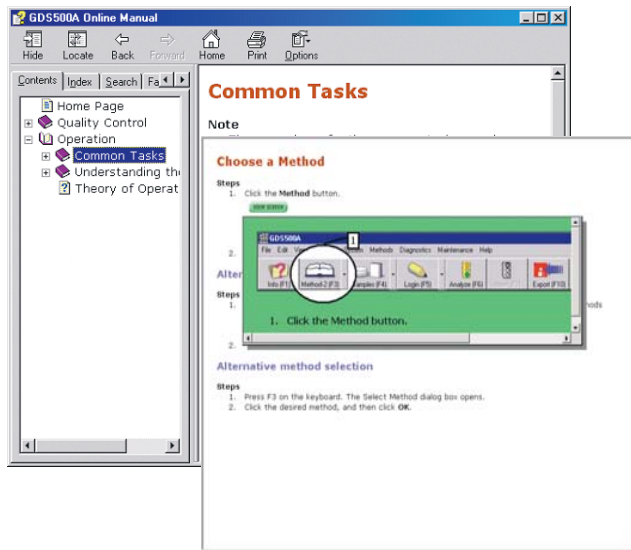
GDS500A Online Manual

Hide Locate Back Forward Home Print Options

Contents Index Search Fa

Home Page
Quality Control
Operation
Common Tasks
Understanding the
Theory of Operat

Common Tasks

Note

Choose a Method

Steps
1. Click the **Method** button.

VIEW SCREEN

2.

Alter

Steps

2.

GDS500A
File Edit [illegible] Methods Diagnostics Maintenance Help

1

Info (F1) Method-2 (F3) Samples (F4) Login (F5) Analyze (F6) Export (F10)

1. Click the Method button.

hods

Alternative method selection

Steps
1. Press F3 on the keyboard. The Select Method dialog box opens.
2. Click the desired method, and then click **OK**.